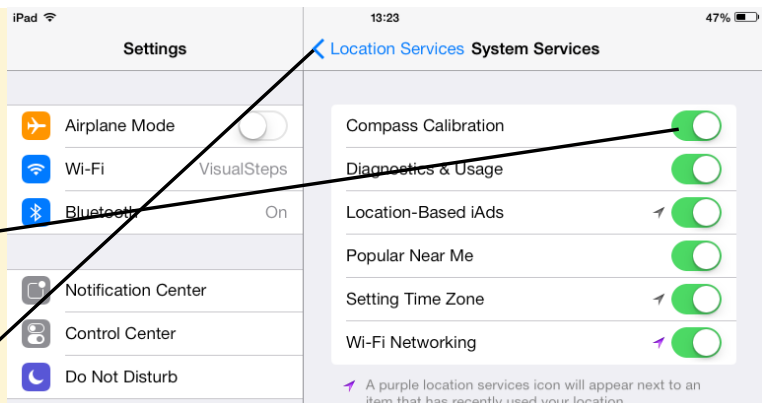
iPad

13:23

47%

Settings

Location Services

System Services

Airplane Mode

Wi-Fi

VisualSteps

Bluetooth

On

Notification Center

Control Center

Do Not Disturb

Compass Calibration

Diagnostics & Usage

Location-Based iAds

Popular Near Me

Setting Time Zone

Wi-Fi Networking

A purple location services icon will appear next to an item that has recently used your location.